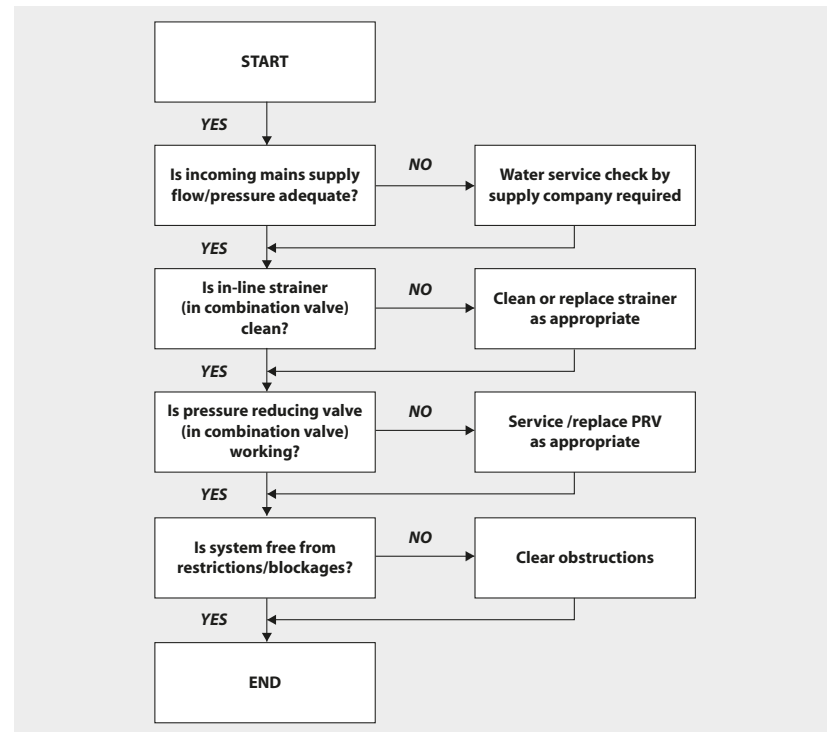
START

YES

Is incoming mains supply flow/pressure adequate?

NO

Water service check by supply company required

YES

Is in-line strainer (in combination valve) clean?

NO

Clean or replace strainer as appropriate

YES

Is pressure reducing valve (in combination valve) working?

NO

Service /replace PRV as appropriate

YES

Is system free from restrictions/blockages?

NO

Clear obstructions

YES

END